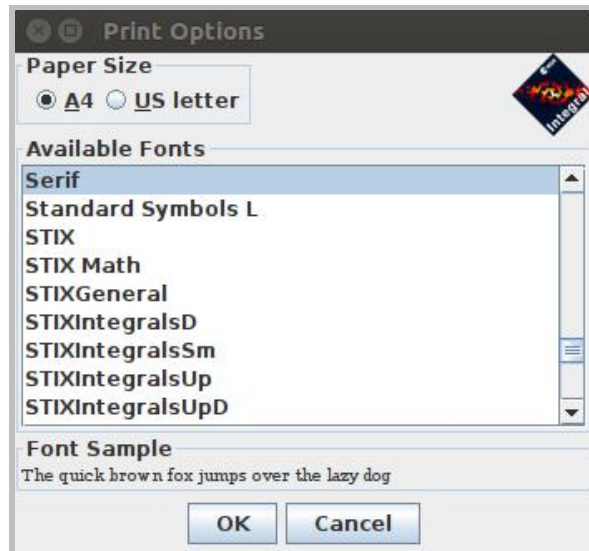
Print Options

Paper Size
A4 US letter

Integral

Available Fonts
Serif
Standard Symbols L
STIX
STIX Math
STIXGeneral
STIXIntegralsD
STIXIntegralsSm
STIXIntegralsUp
STIXIntegralsUpD

Font Sample
The quick brown fox jumps over the lazy dog

OK Cancel